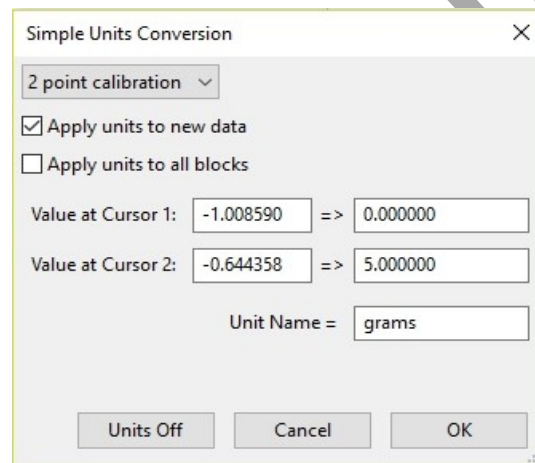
Simple Units Conversion

2 point calibration

Apply units to new data

Apply units to all blocks

Value at Cursor 1: -1.008590 => 0.000000

Value at Cursor 2: -0.644358 => 5.000000

Unit Name = grams

Units Off Cancel OK